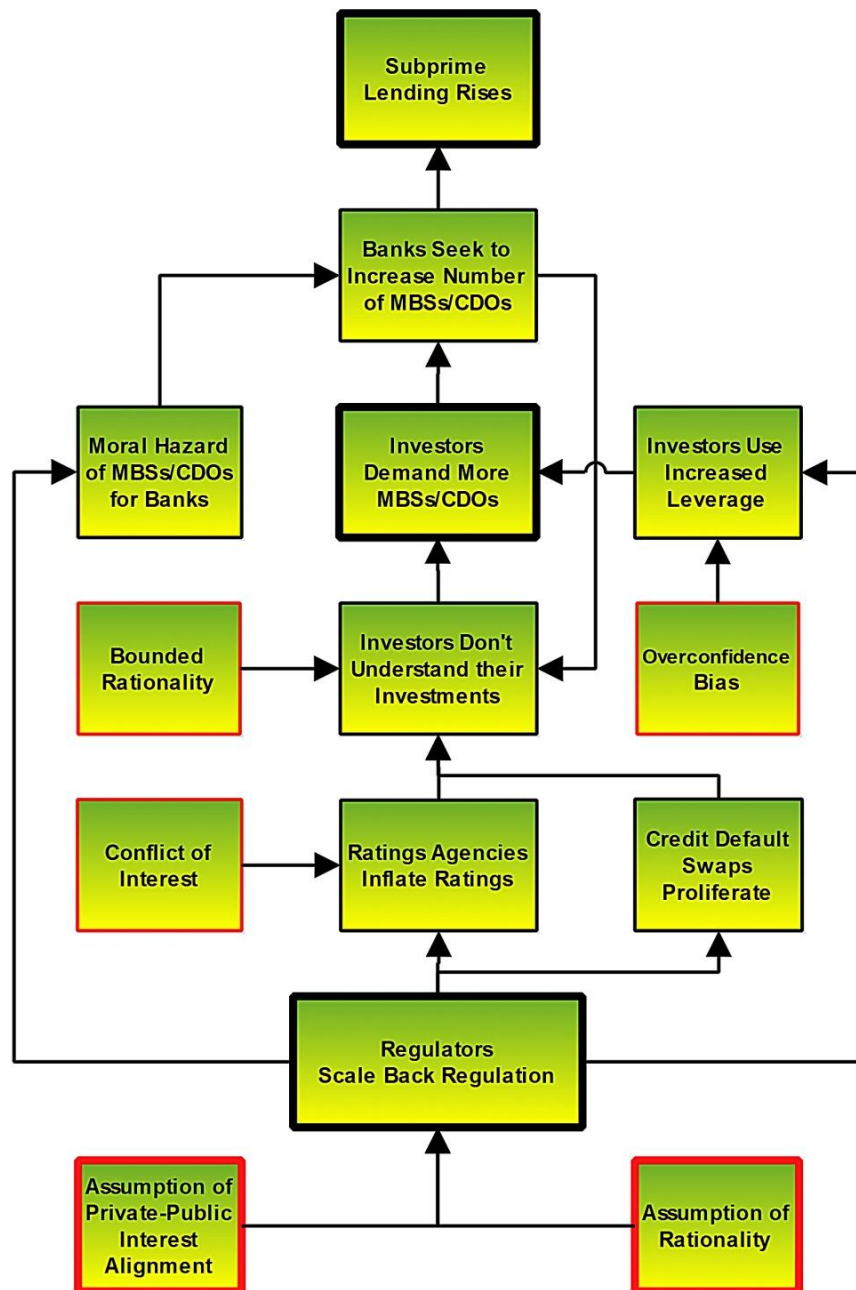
Subprime Lending Rises

Banks Seek to Increase Number of MBSs/CDOs

Moral Hazard of MBSs/CDOs for Banks

Investors Demand More MBSs/CDOs

Investors Use Increased Leverage

Bounded Rationality

Investors Don't Understand their Investments

Overconfidence Bias

Conflict of Interest

Ratings Agencies Inflate Ratings

Credit Default Swaps Proliferate

Regulators Scale Back Regulation

Assumption of Private-Public Interest Alignment

Assumption of Rationality